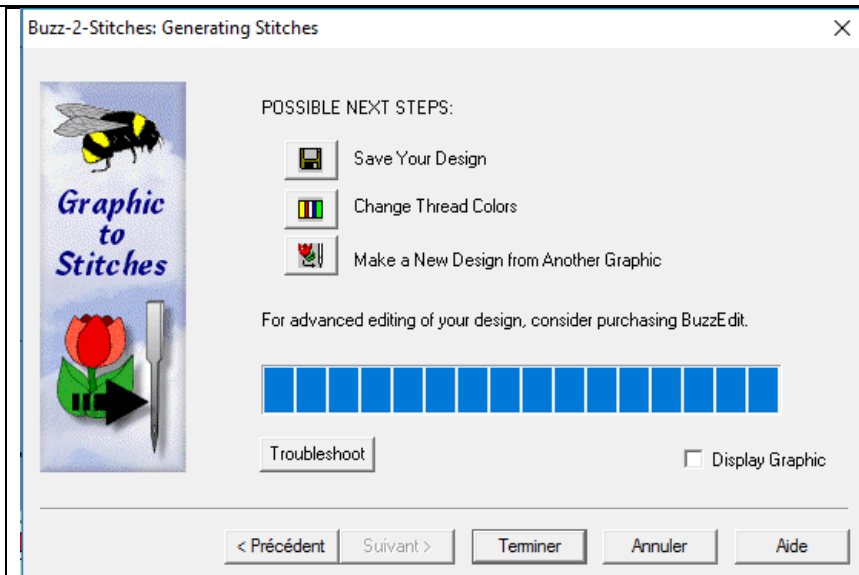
Buzz-2-Stitches: Generating Stitches

Graphic to Stitches

POSSIBLE NEXT STEPS:

Save Your Design

Change Thread Colors

Make a New Design from Another Graphic

For advanced editing of your design, consider purchasing BuzzEdit.

Troubleshoot

Display Graphic

< Précédent | Suivant > | Terminer | Annuler | Aide